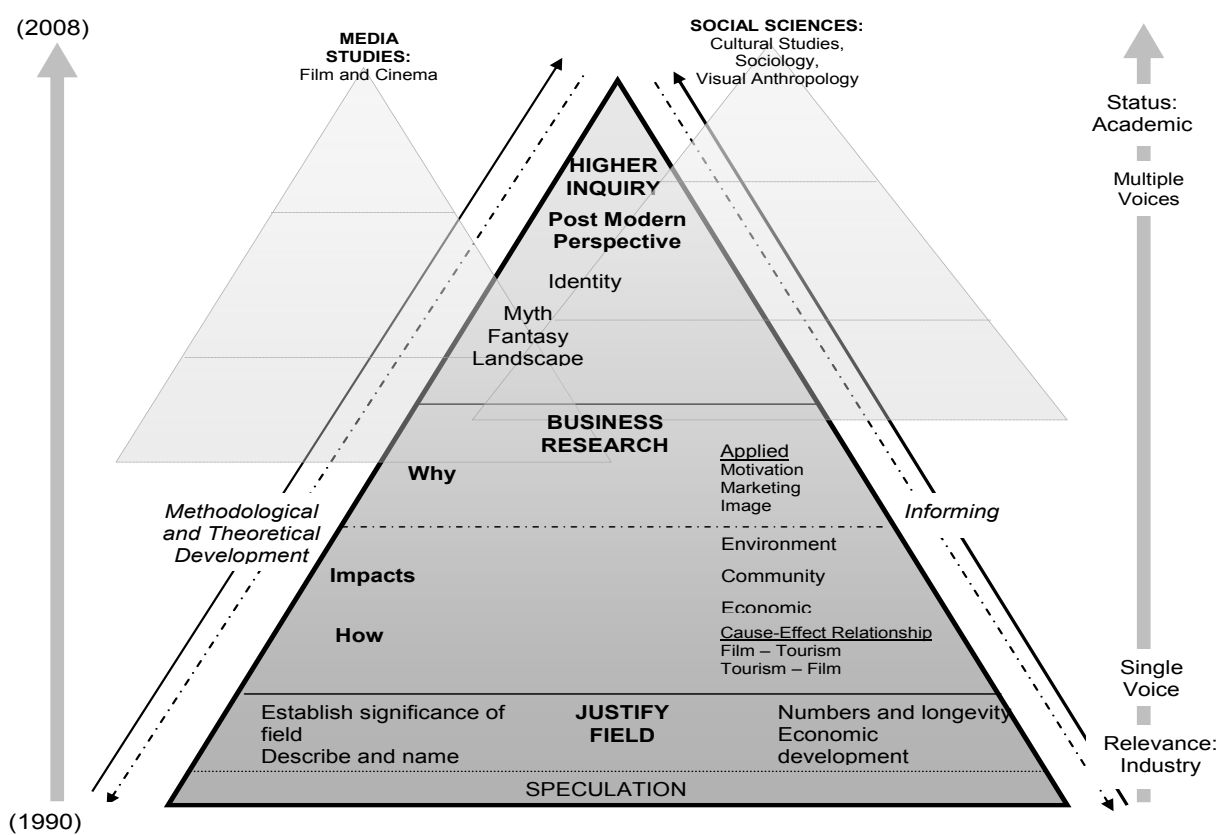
(2008)

MEDIA STUDIES:
Film and Cinema

SOCIAL SCIENCES:
Cultural Studies, Sociology, Visual Anthropology

Status: Academic

Multiple Voices

HIGHER INQUIRY

Post Modern Perspective

Identity

Myth
Fantasy
Landscape

BUSINESS RESEARCH

Why

Applied
Motivation
Marketing
Image

Methodological and Theoretical Development

Informing

Impacts

Environment
Community
Economic

How

Cause-Effect Relationship
Film – Tourism
Tourism – Film

Single Voice

Establish significance of field
Describe and name

JUSTIFY FIELD

Numbers and longevity
Economic development

Relevance: Industry

SPECULATION

(1990)